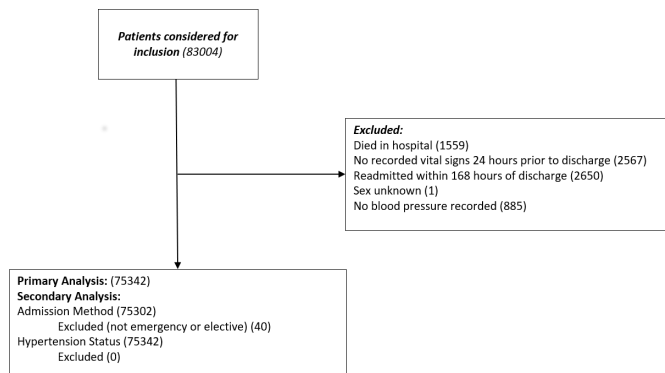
Patients considered for inclusion (83004)

Excluded:
Died in hospital (1559)
No recorded vital signs 24 hours prior to discharge (2567)
Readmitted within 168 hours of discharge (2650)
Sex unknown (1)
No blood pressure recorded (885)

Primary Analysis: (75342)
Secondary Analysis:
Admission Method (75302)
Excluded (not emergency or elective) (40)
Hypertension Status (75342)
Excluded (0)